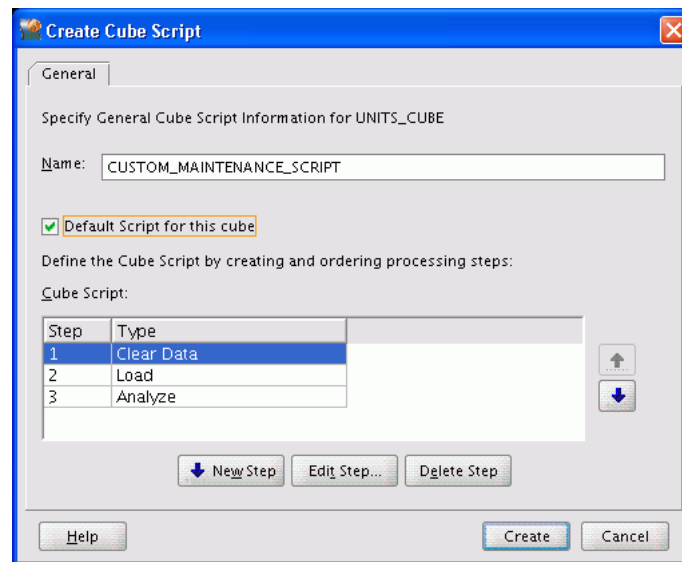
Create Cube Script

General

Specify General Cube Script Information for UNITS_CUBE

Name: CUSTOM_MAINTENANCE_SCRIPT

Default Script for this cube

Define the Cube Script by creating and ordering processing steps:

Cube Script:

| Step | Type |
|---|---|
| 1 | Clear Data |
| 2 | Load |
| 3 | Analyze |

New Step Edit Step... Delete Step

Help Create Cancel